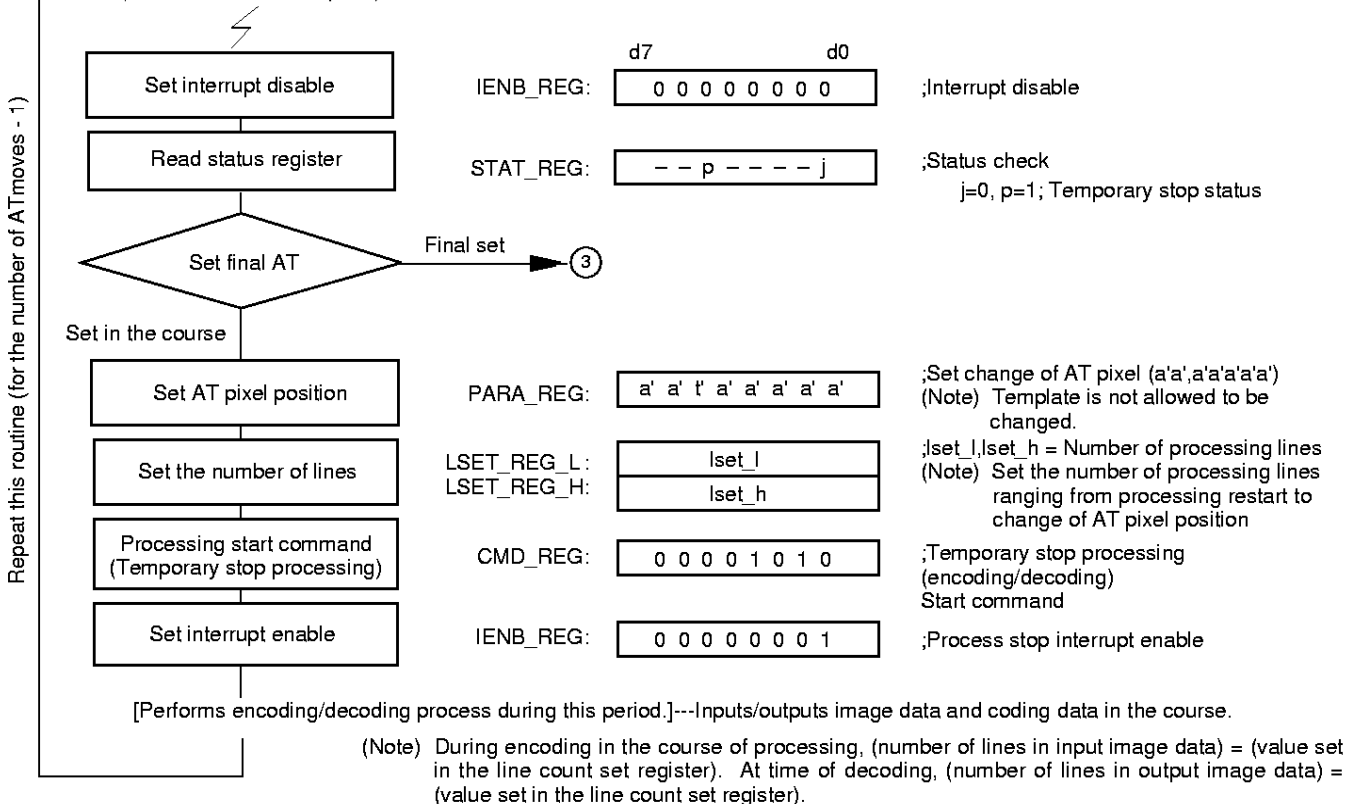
Repeat this routine (for the number of ATmoves - 1)

Set interrupt disable

IENB_REG:

d7

d0

0 0 0 0 0 0 0 0

;Interrupt disable

Read status register

STAT_REG:

– – p – – – – j

;Status check
j=0, p=1; Temporary stop status

Set final AT

Final set

3

Set in the course

Set AT pixel position

PARA_REG:

a' a' t' a' a' a' a' a'

;Set change of AT pixel (a'a',a'a'a'a'a')
(Note) Template is not allowed to be changed.

Set the number of lines

LSET_REG_L:
LSET_REG_H:

lset_l
lset_h

;lset_l,lset_h = Number of processing lines
(Note) Set the number of processing lines ranging from processing restart to change of AT pixel position

Processing start command
(Temporary stop processing)

CMD_REG:

0 0 0 0 1 0 1 0

;Temporary stop processing
(encoding/decoding)
Start command

Set interrupt enable

IENB_REG:

0 0 0 0 0 0 0 1

;Process stop interrupt enable

[Performs encoding/decoding process during this period.]---Inputs/outputs image data and coding data in the course.

(Note) During encoding in the course of processing, (number of lines in input image data) = (value set in the line count set register). At time of decoding, (number of lines in output image data) = (value set in the line count set register).